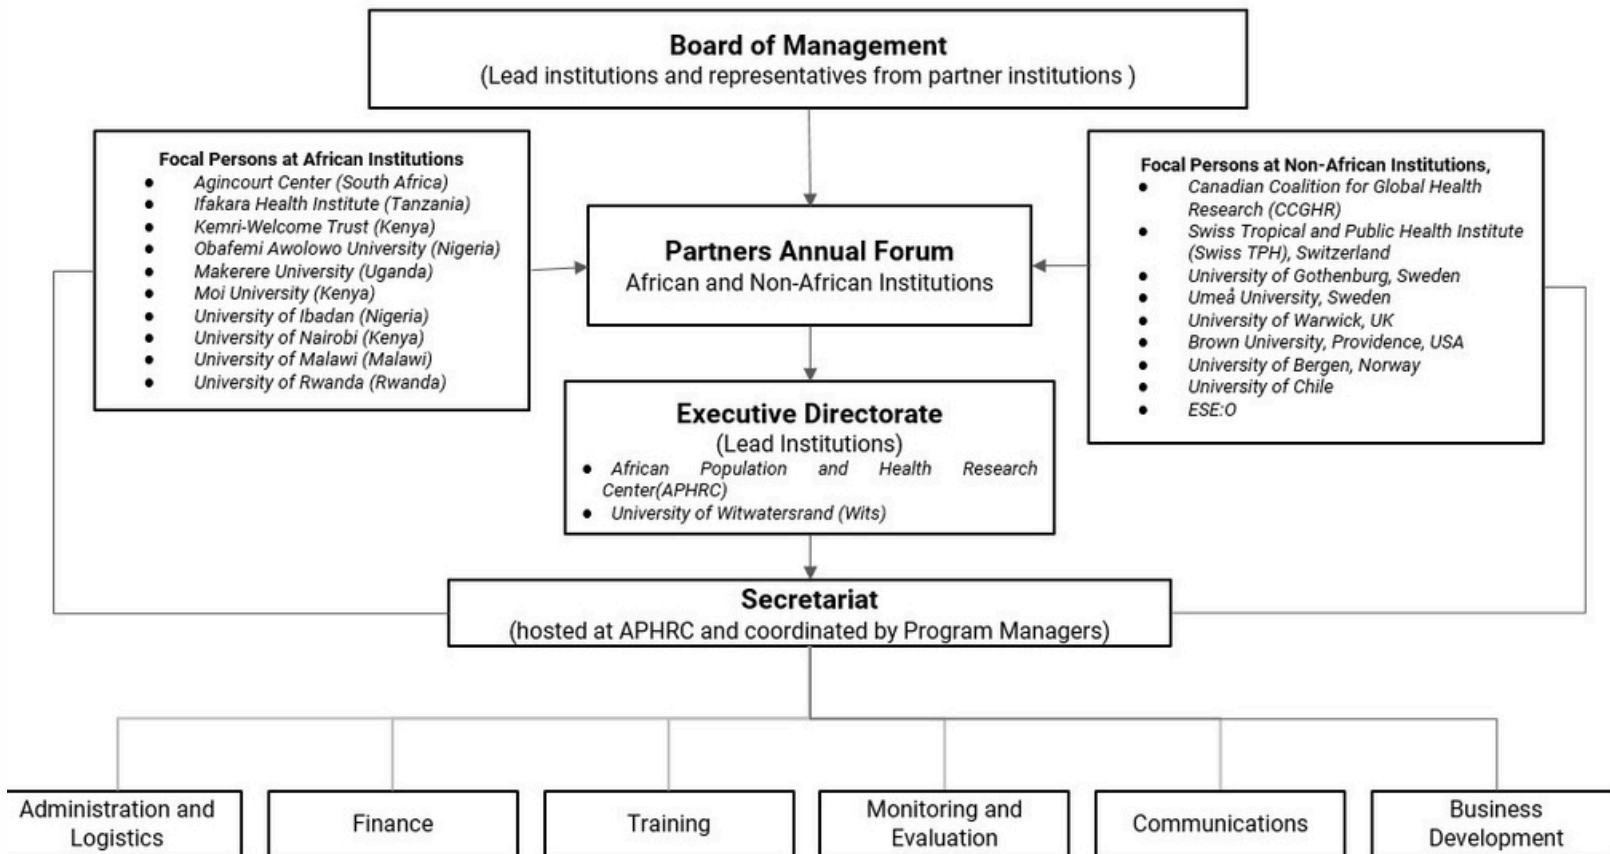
Board of Management
(Lead institutions and representatives from partner institutions )

Focal Persons at African Institutions
- Agincourt Center (South Africa)
- Ifakara Health Institute (Tanzania)
- Kemri-Welcome Trust (Kenya)
- Obafemi Awolowo University (Nigeria)
- Makerere University (Uganda)
- Moi University (Kenya)
- University of Ibadan (Nigeria)
- University of Nairobi (Kenya)
- University of Malawi (Malawi)
- University of Rwanda (Rwanda)

Partners Annual Forum
African and Non-African Institutions

Focal Persons at Non-African Institutions,
- Canadian Coalition for Global Health Research (CCGHR)
- Swiss Tropical and Public Health Institute (Swiss TPH), Switzerland
- University of Gothenburg, Sweden
- Umeå University, Sweden
- University of Warwick, UK
- Brown University, Providence, USA
- University of Bergen, Norway
- University of Chile
- ESE:O

Executive Directorate
(Lead Institutions)
- African Population and Health Research Center(APHRC)
- University of Witwatersrand (Wits)

Secretariat
(hosted at APHRC and coordinated by Program Managers)

Administration and Logistics

Finance

Training

Monitoring and Evaluation

Communications

Business Development